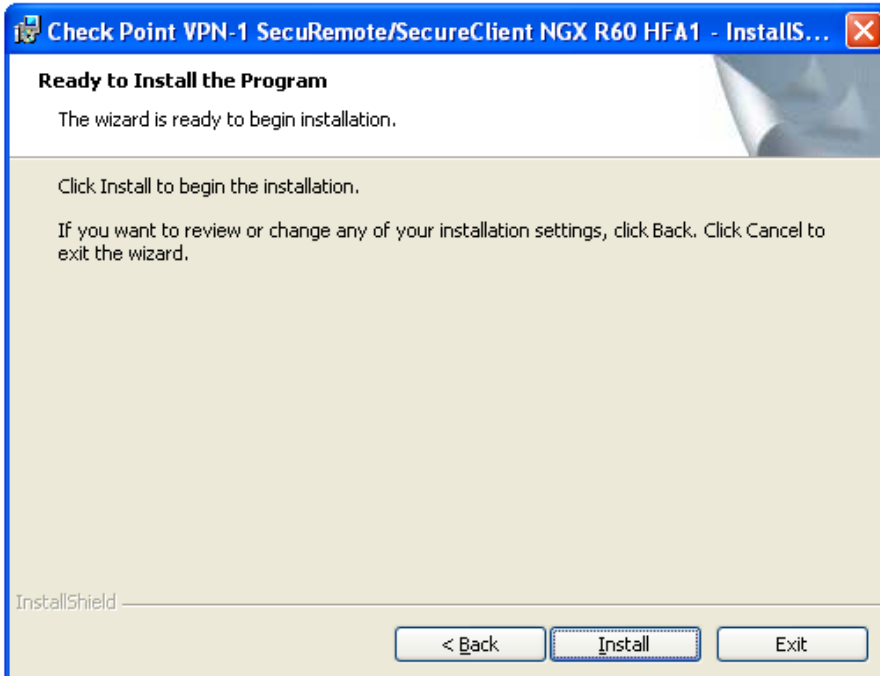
Check Point VPN-1 SecuRemote/SecureClient NGX R60 HFA1 - InstallS...

Ready to Install the Program

The wizard is ready to begin installation.

Click Install to begin the installation.

If you want to review or change any of your installation settings, click Back. Click Cancel to exit the wizard.

InstallShield

< Back

Install

Exit